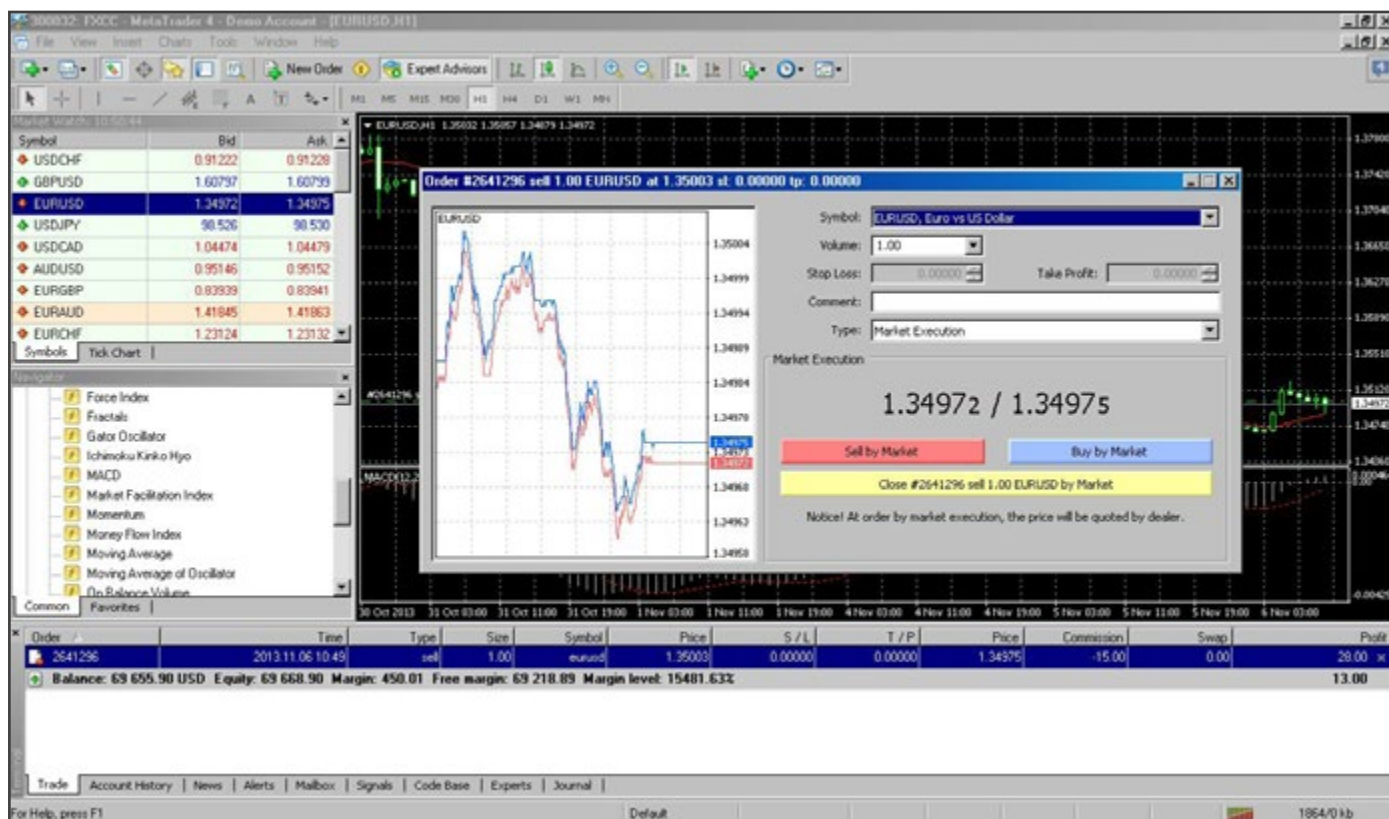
300032: FXCC - MetaTrader 4 - Demo Account - [EURUSD,H1]

File View Insert Charts Tools Window Help

New Order Expert Advisors

M1 M5 M15 M30 H1 H4 D1 W1 MN

Market Watch: 10:50:44

| Symbol | Bid | Ask |
|---|---|---|
| USDCHF | 0.91222 | 0.91228 |
| GBPUSD | 1.60797 | 1.60799 |
| EURUSD | 1.34972 | 1.34975 |
| USDJPY | 98.526 | 98.530 |
| USDCAD | 1.04474 | 1.04479 |
| AUDUSD | 0.95146 | 0.95152 |
| EURGBP | 0.83939 | 0.83941 |
| EURAUD | 1.41845 | 1.41863 |
| EURCHF | 1.23124 | 1.23132 |

Symbols | Tick Chart

Navigator

Force Index
Fractals
Gator Oscillator
Ichimoku Kinko Hyo
MACD
Market Facilitation Index
Momentum
Money Flow Index
Moving Average
Moving Average of Oscillator
On Balance Volume

Common | Favorites

EURUSD,H1 1.35032 1.35057 1.34879 1.34972

Order #2641296 sell 1.00 EURUSD at 1.35003 sl: 0.00000 tp: 0.00000

EURUSD

1.35004
1.34999
1.34994
1.34989
1.34984
1.34979
1.34975
1.34972
1.34968
1.34962
1.34958

Symbol: EURUSD, Euro vs US Dollar
Volume: 1.00
Stop Loss: 0.00000
Take Profit: 0.00000
Comment:
Type: Market Execution

Market Execution

1.34972 / 1.34975

Sell by Market
Buy by Market

Close #2641296 sell 1.00 EURUSD by Market

Notice! At order by market execution, the price will be quoted by dealer.

#2641296

MACD(12,2

1.37000
1.37420
1.37040
1.36650
1.36270
1.35890
1.35510
1.35120
1.34972
1.34740
1.34360
0.00464
-0.00425

30 Oct 2013 31 Oct 03:00 31 Oct 11:00 31 Oct 19:00 1 Nov 03:00 1 Nov 11:00 1 Nov 19:00 4 Nov 03:00 4 Nov 11:00 4 Nov 19:00 5 Nov 03:00 5 Nov 11:00 5 Nov 19:00 6 Nov 03:00

| Order | Time | Type | Size | Symbol | Price | S / L | T / P | Price | Commission | Swap | Profit |
|---|---|---|---|---|---|---|---|---|---|---|---|
| 2641296 | 2013.11.06 10:49 | sell | 1.00 | eurusd | 1.35003 | 0.00000 | 0.00000 | 1.34975 | -15.00 | 0.00 | 28.00 |

Balance: 69 655.90 USD Equity: 69 668.90 Margin: 450.01 Free margin: 69 218.89 Margin level: 15481.63% 13.00

Trade | Account History | News | Alerts | Mailbox | Signals | Code Base | Experts | Journal

For Help, press F1 Default 1864/0 kb